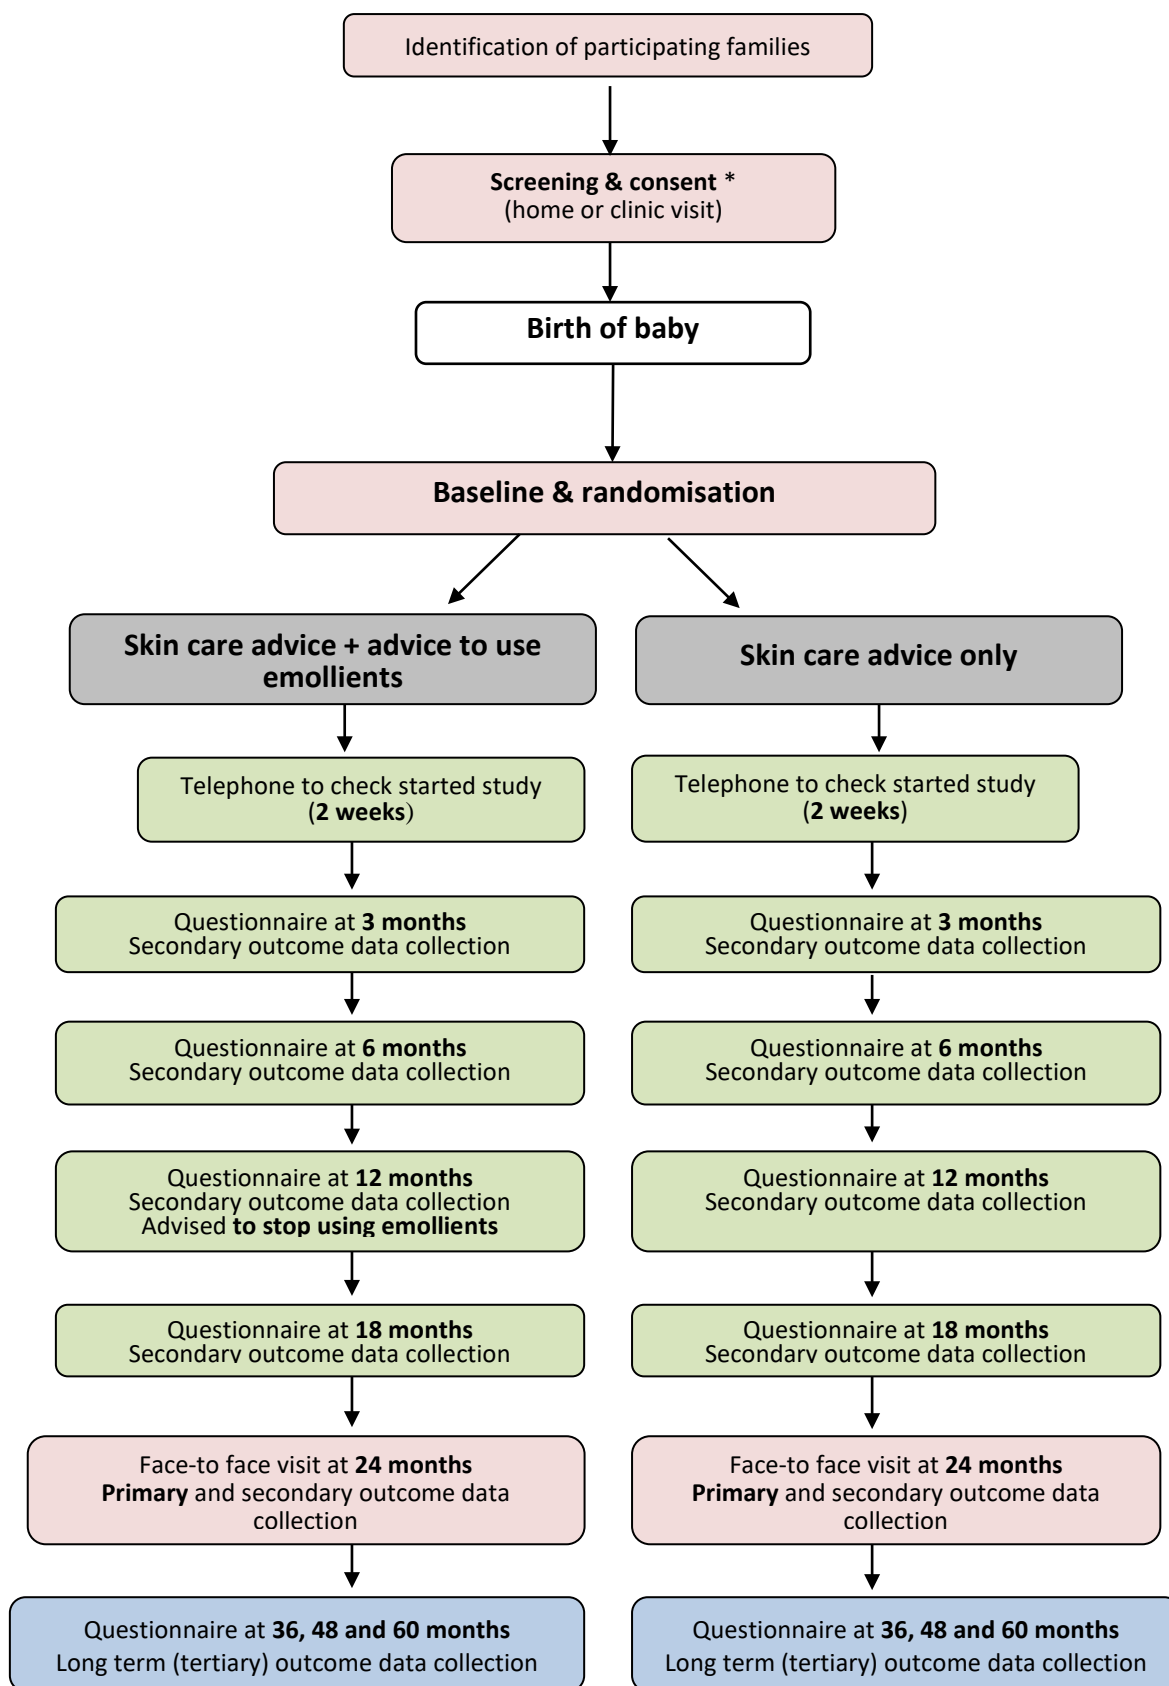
Identification of participating families

**Screening & consent** *
(home or clinic visit)

**Birth of baby**

**Baseline & randomisation**

**Skin care advice + advice to use emollients**

Telephone to check started study
(**2 weeks**)

Questionnaire at **3 months**
Secondary outcome data collection

Questionnaire at **6 months**
Secondary outcome data collection

Questionnaire at **12 months**
Secondary outcome data collection
Advised **to stop using emollients**

Questionnaire at **18 months**
Secondary outcome data collection

Face-to face visit at **24 months**
**Primary** and secondary outcome data collection

Questionnaire at **36, 48 and 60 months**
Long term (tertiary) outcome data collection

**Skin care advice only**

Telephone to check started study
(**2 weeks**)

Questionnaire at **3 months**
Secondary outcome data collection

Questionnaire at **6 months**
Secondary outcome data collection

Questionnaire at **12 months**
Secondary outcome data collection

Questionnaire at **18 months**
Secondary outcome data collection

Face-to face visit at **24 months**
**Primary** and secondary outcome data collection

Questionnaire at **36, 48 and 60 months**
Long term (tertiary) outcome data collection